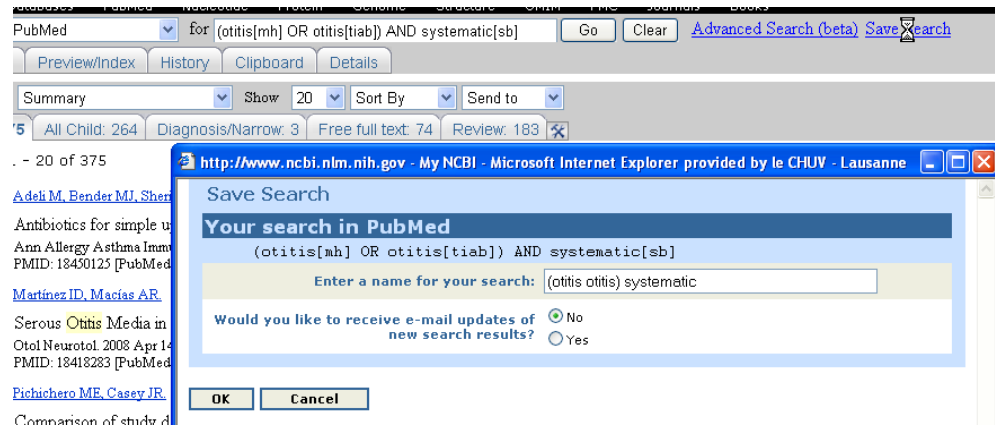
PubMed for (otitis[mh] OR otitis[tiab]) AND systematic[sb] Go Clear Advanced Search (beta) Save Search

Preview/Index History Clipboard Details

Summary Show 20 Sort By Send to

75 All Child: 264 Diagnosis/Narrow: 3 Free full text: 74 Review: 183

. - 20 of 375

Adeli M, Bender MJ, Sher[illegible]

Antibiotics for simple u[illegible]

Ann Allergy Asthma Immu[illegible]
PMID: 18450125 [PubMed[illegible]

Martínez ID, Macías AR.

Serous Otitis Media in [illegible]

Otol Neurotol. 2008 Apr 14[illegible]
PMID: 18418283 [PubMed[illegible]

Pichichero ME, Casey JR.

Comparison of study d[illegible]

http://www.ncbi.nlm.nih.gov - My NCBI - Microsoft Internet Explorer provided by le CHUV - Lausanne

Save Search

Your search in PubMed

(otitis[mh] OR otitis[tiab]) AND systematic[sb]

Enter a name for your search: (otitis otitis) systematic

Would you like to receive e-mail updates of new search results? No Yes

OK Cancel